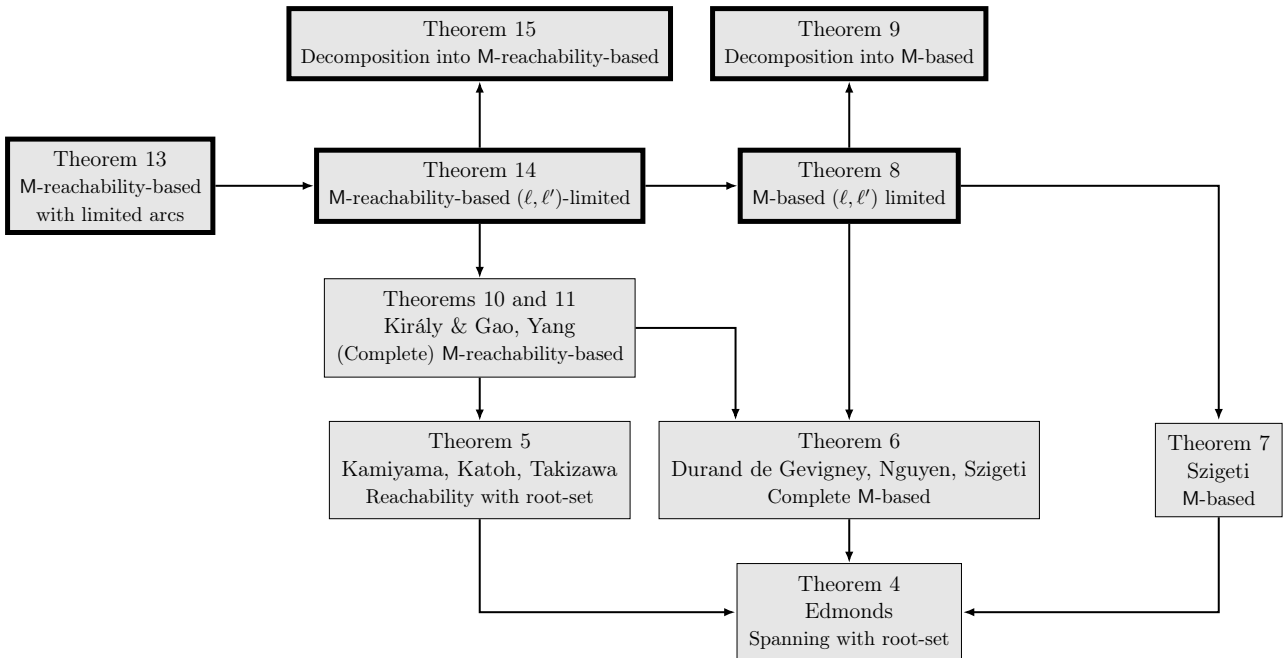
Theorem 15
Decomposition into M-reachability-based

Theorem 9
Decomposition into M-based

Theorem 13
M-reachability-based with limited arcs

Theorem 14
M-reachability-based $(\ell, \ell')$-limited

Theorem 8
M-based $(\ell, \ell')$ limited

Theorems 10 and 11
Király & Gao, Yang
(Complete) M-reachability-based

Theorem 5
Kamiyama, Katoh, Takizawa
Reachability with root-set

Theorem 6
Durand de Gevigney, Nguyen, Szigeti
Complete M-based

Theorem 7
Szigeti
M-based

Theorem 4
Edmonds
Spanning with root-set